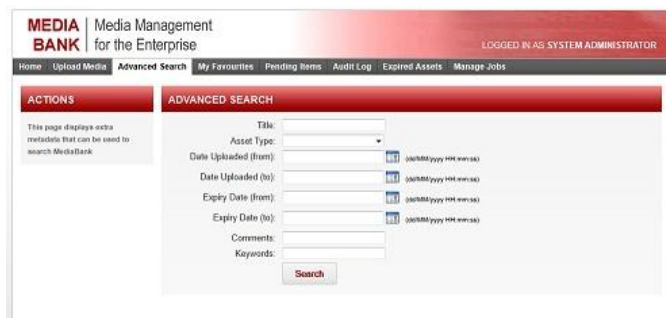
MEDIA BANK | Media Management for the Enterprise

LOGGED IN AS SYSTEM ADMINISTRATOR

Home Upload Media Advanced Search My Favourites Pending Items Audit Log Expired Assets Manage Jobs

ACTIONS

This page displays extra metadata that can be used to search MediaBank

ADVANCED SEARCH

Title:
Asset Type:
Date Uploaded (from): (dd/MM/yyyy HH:mm:ss)
Date Uploaded (to): (dd/MM/yyyy HH:mm:ss)
Expiry Date (from): (dd/MM/yyyy HH:mm:ss)
Expiry Date (to): (dd/MM/yyyy HH:mm:ss)
Comments:
Keywords:

Search